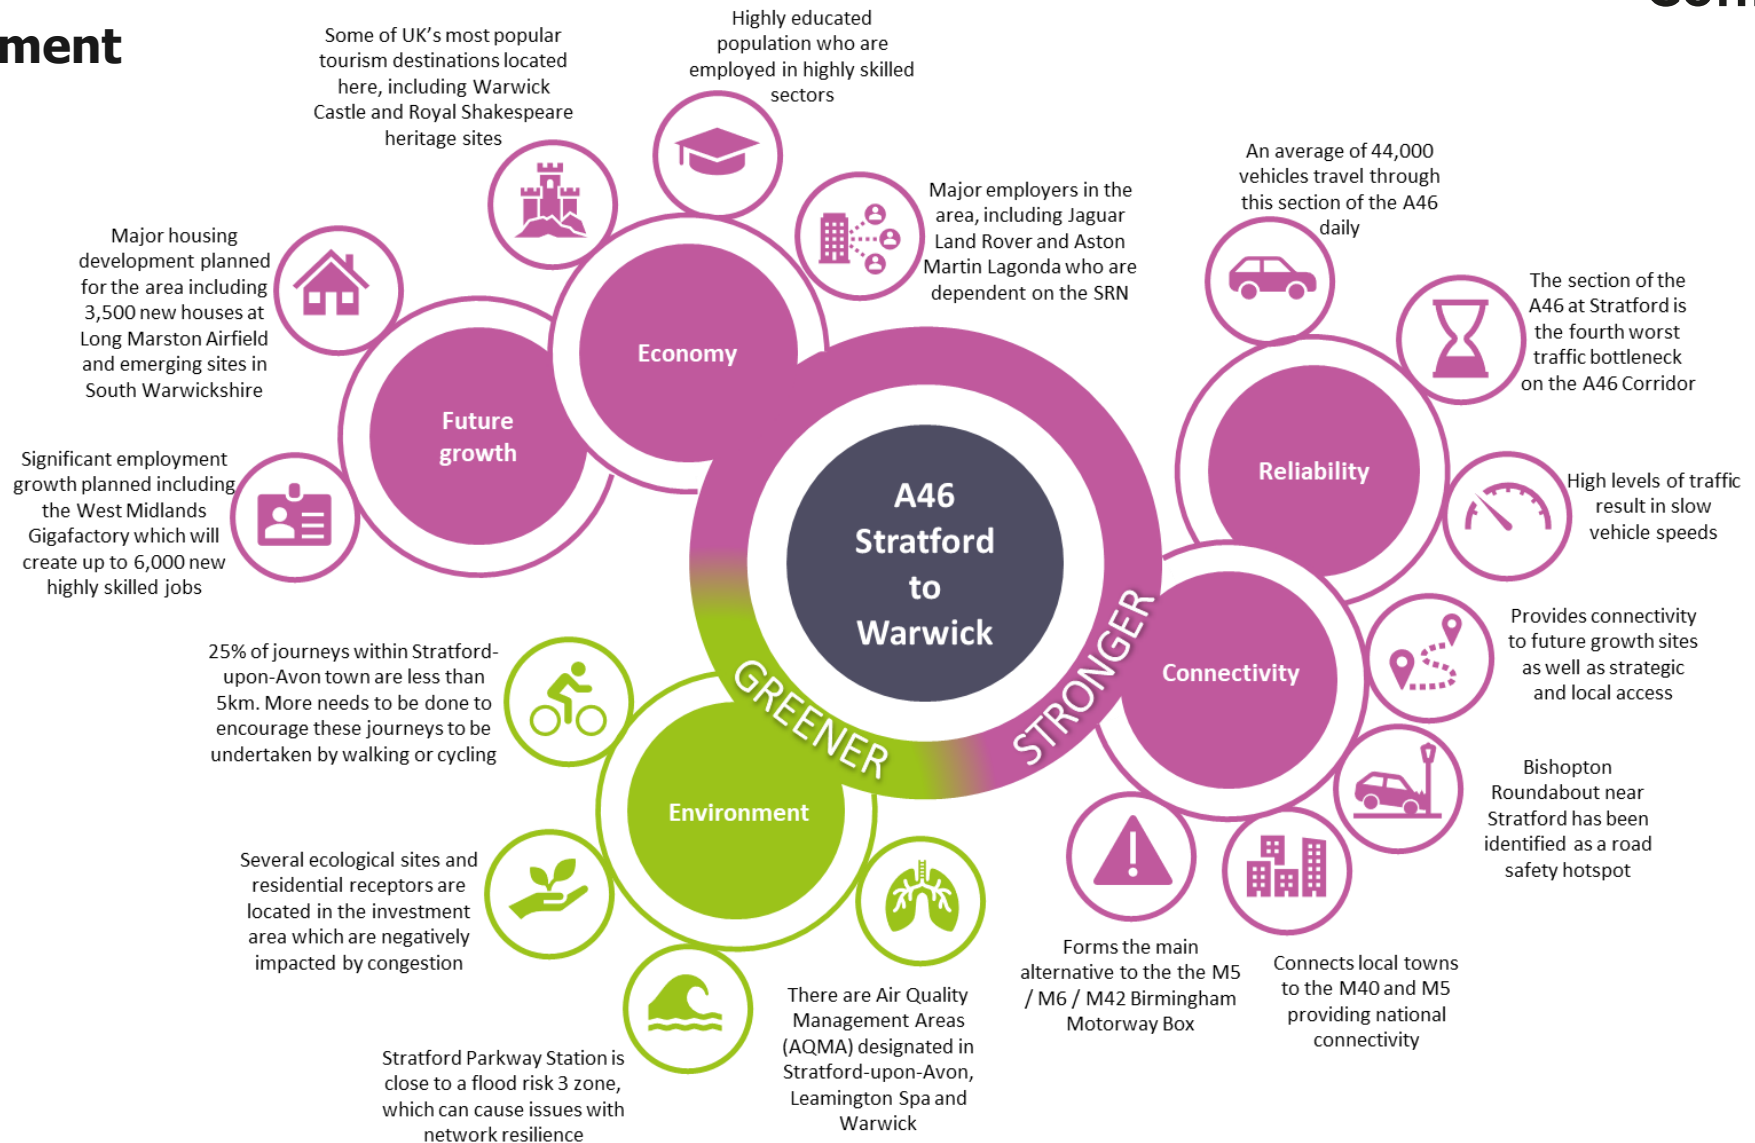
ment

Some of UK's most popular tourism destinations located here, including Warwick Castle and Royal Shakespeare heritage sites

Highly educated population who are employed in highly skilled sectors

Major employers in the area, including Jaguar Land Rover and Aston Martin Lagonda who are dependent on the SRN

An average of 44,000 vehicles travel through this section of the A46 daily

The section of the A46 at Stratford is the fourth worst traffic bottleneck on the A46 Corridor

Major housing development planned for the area including 3,500 new houses at Long Marston Airfield and emerging sites in South Warwickshire

Economy

Future growth

Significant employment growth planned including the West Midlands Gigafactory which will create up to 6,000 new highly skilled jobs

A46 Stratford to Warwick

Reliability

High levels of traffic result in slow vehicle speeds

GREENER

STRONGER

Connectivity

Provides connectivity to future growth sites as well as strategic and local access

25% of journeys within Stratford-upon-Avon town are less than 5km. More needs to be done to encourage these journeys to be undertaken by walking or cycling

Environment

Bishopton Roundabout near Stratford has been identified as a road safety hotspot

Several ecological sites and residential receptors are located in the investment area which are negatively impacted by congestion

Forms the main alternative to the the M5 / M6 / M42 Birmingham Motorway Box

Connects local towns to the M40 and M5 providing national connectivity

There are Air Quality Management Areas (AQMA) designated in Stratford-upon-Avon, Leamington Spa and Warwick

Stratford Parkway Station is close to a flood risk 3 zone, which can cause issues with network resilience